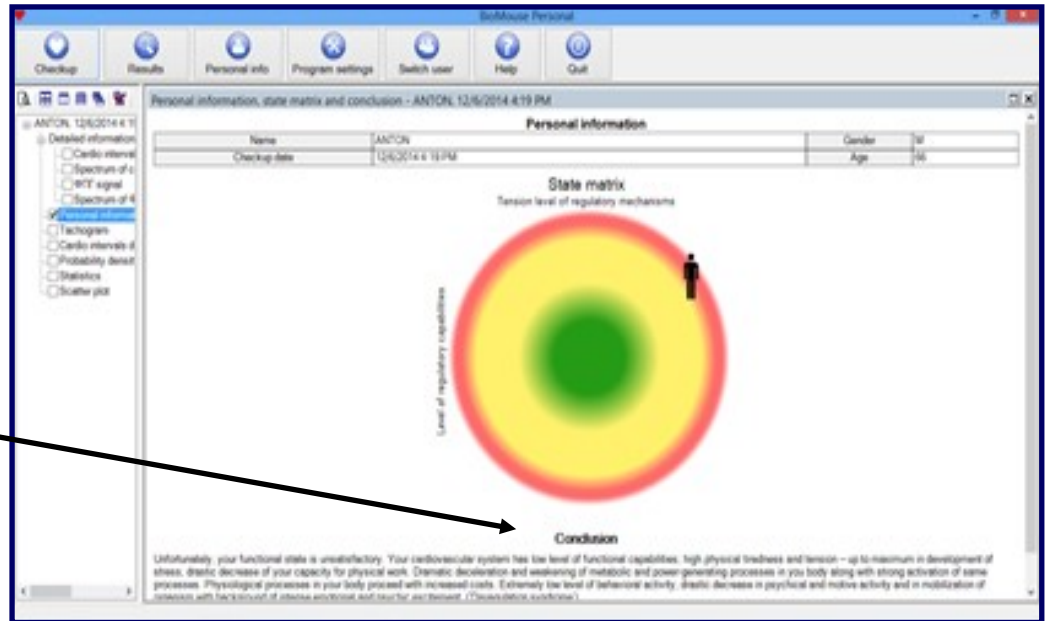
BioMouse Personal

Checkup Results Personal info Program settings Switch user Help Quit

ANTON, 12/6/2014 4:1
Detailed information
Cardio interval
Spectrum of c
RT signal
Spectrum of R
Personal informati
Tachogram
Cardio intervals d
Probability densit
Statistics
Scatter plot

Personal information, state matrix and conclusion - ANTON, 12/6/2014 4:19 PM

Personal information

| Name | ANTON | Gender | M |
|---|---|---|---|
| Checkup date | 12/6/2014 4:19 PM | Age | 56 |

State matrix
Tension level of regulatory mechanisms

Level of regulatory capabilities

Conclusion

Unfortunately, your functional state is unsatisfactory. Your cardiovascular system has low level of functional capabilities, high physical tiredness and tension – up to maximum in development of stress, drastic decrease of your capacity for physical work. Dramatic deceleration and weakening of metabolic and power-generating processes in you body along with strong activation of same processes. Physiological processes in your body proceed with increased costs. Extremely low level of behavioral activity, drastic decrease in psychical and motive activity and in mobilization of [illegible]